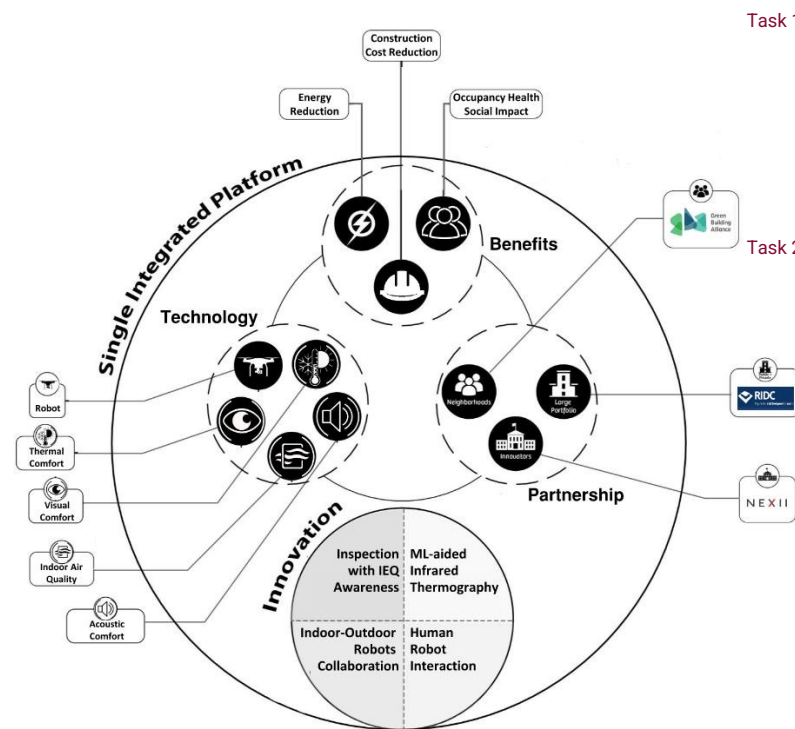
Task 1

Construction Cost Reduction

Energy Reduction

Occupancy Health Social Impact

Single Integrated Platform

Green Building Alliance

Task 2

Benefits

Technology

Robot

Thermal Comfort

Visual Comfort

Indoor Air Quality

Acoustic Comfort

Neighborhoods

Large Portfolio

Innovators

RIDC

Partnership

NEXII

Innovation

Inspection with IEQ Awareness

ML-aided Infrared Thermography

Indoor-Outdoor Robots Collaboration

Human Robot Interaction